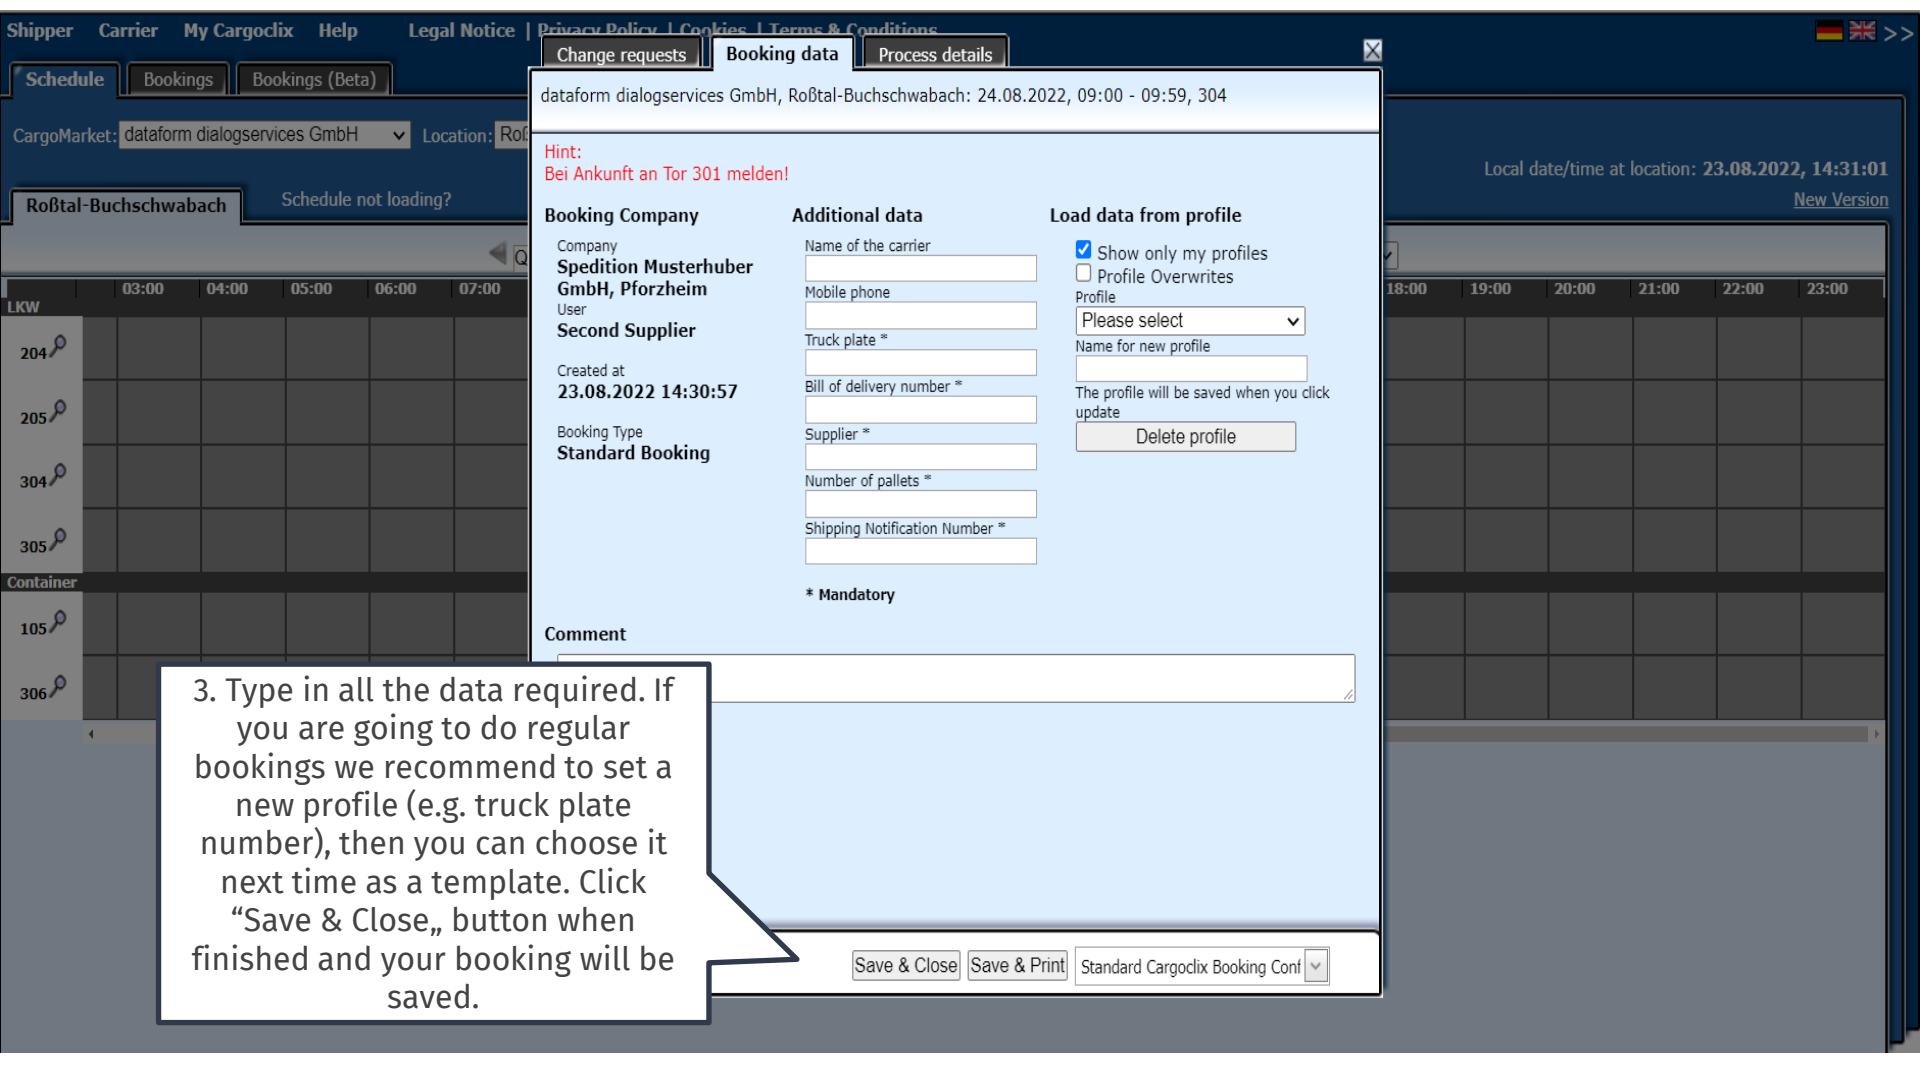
Shipper Carrier My Cargoclix Help Legal Notice | Privacy Policy | Cookies | Terms & Conditions

>>

Schedule Bookings Bookings (Beta)

CargoMarket: dataform dialogservices GmbH Location: Roß

Local date/time at location: 23.08.2022, 14:31:01

New Version

Roßtal-Buchschwabach Schedule not loading?

03:00 04:00 05:00 06:00 07:00 18:00 19:00 20:00 21:00 22:00 23:00

LKW

204

205

304

305

Container

105

306

Change requests Booking data Process details

dataform dialogservices GmbH, Roßtal-Buchschwabach: 24.08.2022, 09:00 - 09:59, 304

Hint:
Bei Ankunft an Tor 301 melden!

Booking Company

Company
Spedition Musterhuber GmbH, Pforzheim
User
Second Supplier

Created at
23.08.2022 14:30:57

Booking Type
Standard Booking

Additional data

Name of the carrier

Mobile phone

Truck plate *

Bill of delivery number *

Supplier *

Number of pallets *

Shipping Notification Number *

* Mandatory

Load data from profile

Show only my profiles
Profile Overwrites
Profile
Please select
Name for new profile

The profile will be saved when you click update

Delete profile

Comment

Save & Close Save & Print Standard Cargoclix Booking Conf

3. Type in all the data required. If you are going to do regular bookings we recommend to set a new profile (e.g. truck plate number), then you can choose it next time as a template. Click “Save & Close„ button when finished and your booking will be saved.